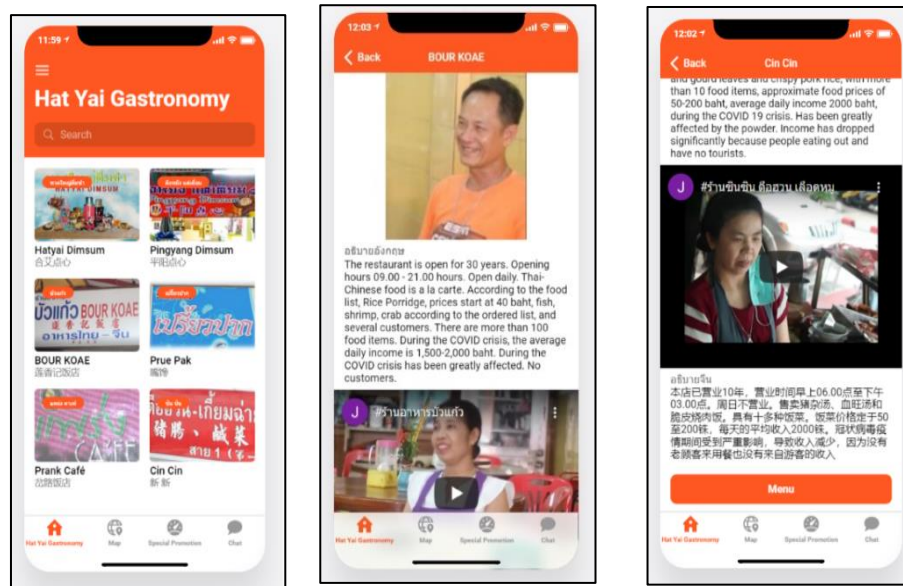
11:59

Hat Yai Gastronomy

Search

Hatyai Dimsum
合艾点心

Pingyang Dimsum
平阳点心

BOUR KOAE
莲香记饭店

Prue Pak
嘛嗲

Prank Café
岱路饭店

Cin Cin
新 新

Hat Yai Gastronomy Map Special Promotion Chat

12:03

Back BOUR KOAE

อธิบายอังกฤษ
The restaurant is open for 30 years. Opening hours 09.00 - 21.00 hours. Open daily. Thai-Chinese food is a la carte. According to the food list, Rice Porridge, prices start at 40 baht, fish, shrimp, crab according to the ordered list, and several customers. There are more than 100 food items. During the COVID crisis, the average daily income is 1,500-2,000 baht. During the COVID crisis has been greatly affected. No customers.

J #ร้านอาหารบัวแก้ว

Hat Yai Gastronomy Map Special Promotion Chat

12:02

Back Cin Cin

and gourd leaves and crispy pork rice, with more than 10 food items, approximate food prices of 50-200 baht, average daily income 2000 baht, during the COVID 19 crisis. Has been greatly affected by the powder. Income has dropped significantly because people eating out and have no tourists.

J #ร้านซินซิน ต้อฮวน เลือดหมู

อธิบายจีน
本店已营业10年，营业时间早上06.00点至下午03.00点，周日不营业，售卖猪杂汤，血旺汤和脆皮烧肉饭，具有十多种饭菜，饭菜价格定于50至200铢，每天的平均收入2000铢，冠状病毒疫情期间受到严重影响，导致收入减少，因为没有老顾客来用餐也没有来自游客的收入

Menu

Hat Yai Gastronomy Map Special Promotion Chat